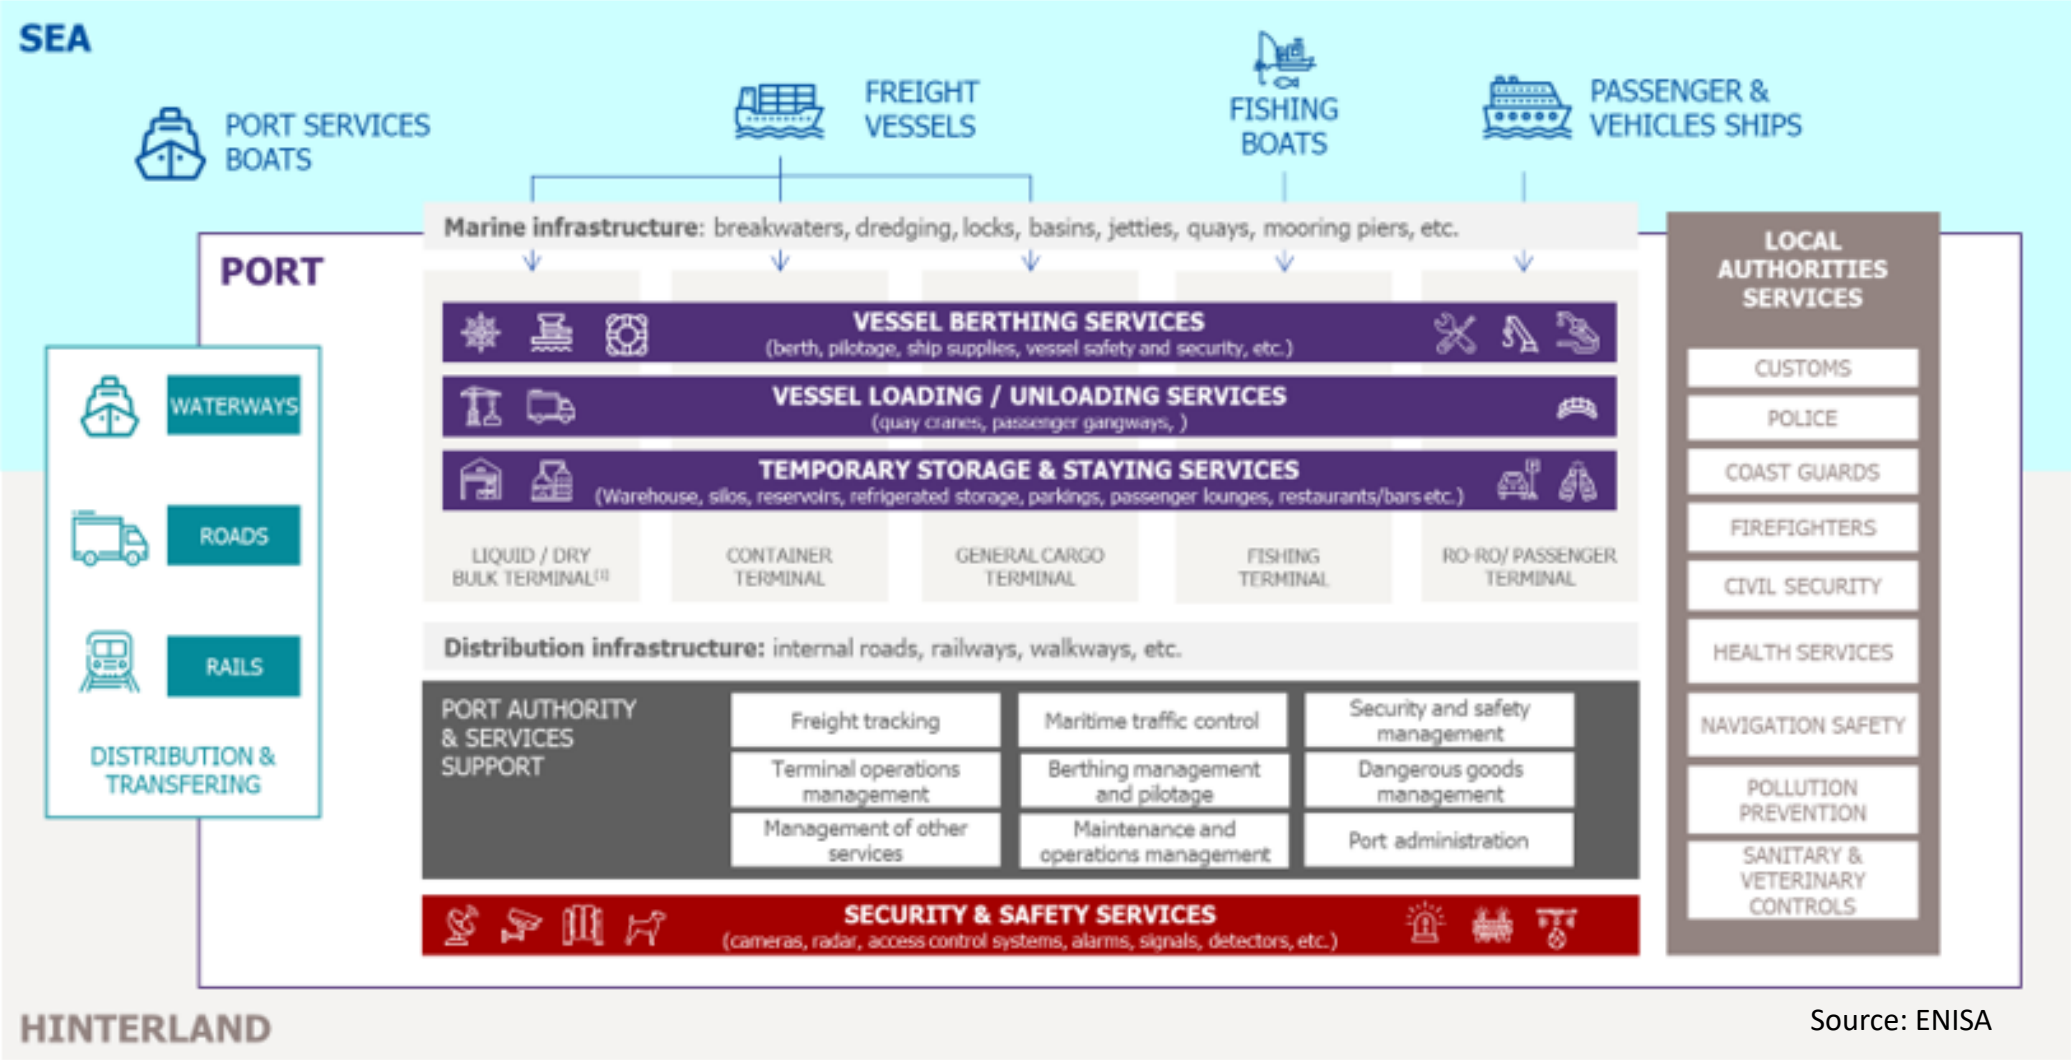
SEA

PORT SERVICES BOATS

FREIGHT VESSELS

FISHING BOATS

PASSENGER & VEHICLES SHIPS

PORT

Marine infrastructure: breakwaters, dredging, locks, basins, jetties, quays, mooring piers, etc.

VESSEL BERTHING SERVICES
(berth, pilotage, ship supplies, vessel safety and security, etc.)

VESSEL LOADING / UNLOADING SERVICES
(quay cranes, passenger gangways, )

TEMPORARY STORAGE & STAYING SERVICES
(Warehouse, silos, reservoirs, refrigerated storage, parkings, passenger lounges, restaurants/bars etc.)

LIQUID / DRY BULK TERMINAL$^{[1]}$

CONTAINER TERMINAL

GENERAL CARGO TERMINAL

FISHING TERMINAL

RO-RO/ PASSENGER TERMINAL

Distribution infrastructure: internal roads, railways, walkways, etc.

PORT AUTHORITY & SERVICES SUPPORT

Freight tracking

Maritime traffic control

Security and safety management

Terminal operations management

Berthing management and pilotage

Dangerous goods management

Management of other services

Maintenance and operations management

Port administration

SECURITY & SAFETY SERVICES
(cameras, radar, access control systems, alarms, signals, detectors, etc.)

WATERWAYS

ROADS

RAILS

DISTRIBUTION & TRANSFERING

LOCAL AUTHORITIES SERVICES

CUSTOMS

POLICE

COAST GUARDS

FIREFIGHTERS

CIVIL SECURITY

HEALTH SERVICES

NAVIGATION SAFETY

POLLUTION PREVENTION

SANITARY & VETERINARY CONTROLS

HINTERLAND

Source: ENISA